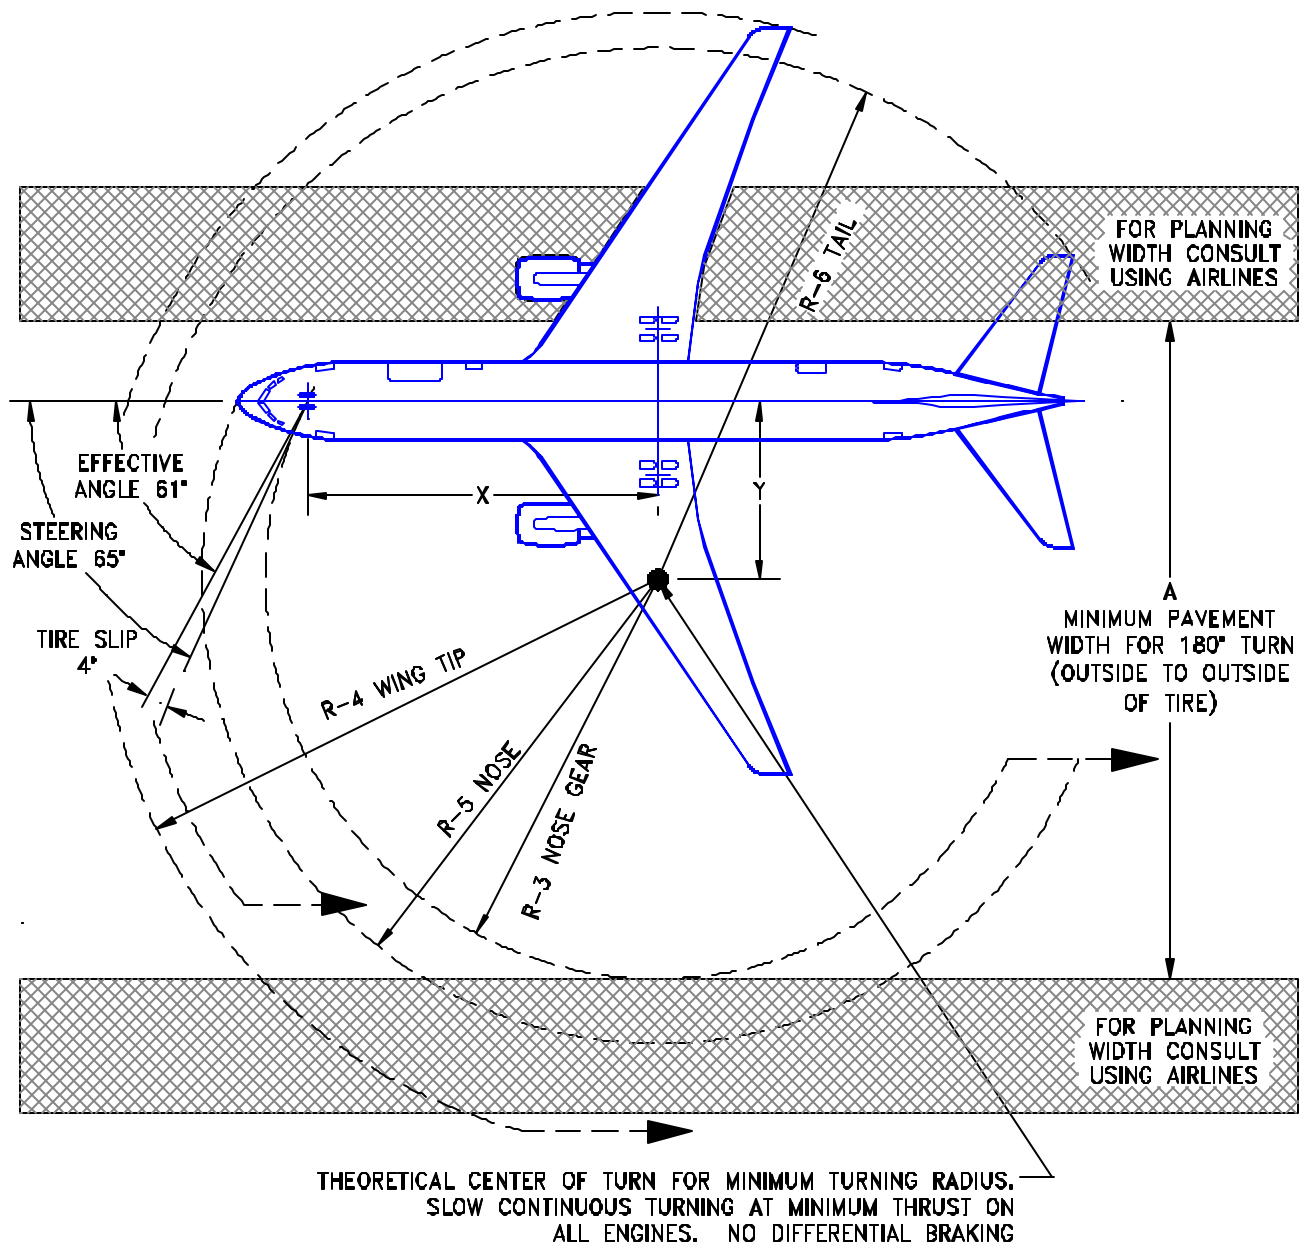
FOR PLANNING WIDTH CONSULT USING AIRLINES

R-6 TAIL

EFFECTIVE ANGLE 61°

STEERING ANGLE 65°

TIRE SLIP 4°

X

Y

A

MINIMUM PAVEMENT WIDTH FOR 180° TURN (OUTSIDE TO OUTSIDE OF TIRE)

R-4 WING TIP

R-5 NOSE

R-3 NOSE GEAR

FOR PLANNING WIDTH CONSULT USING AIRLINES

THEORETICAL CENTER OF TURN FOR MINIMUM TURNING RADIUS. SLOW CONTINUOUS TURNING AT MINIMUM THRUST ON ALL ENGINES. NO DIFFERENTIAL BRAKING